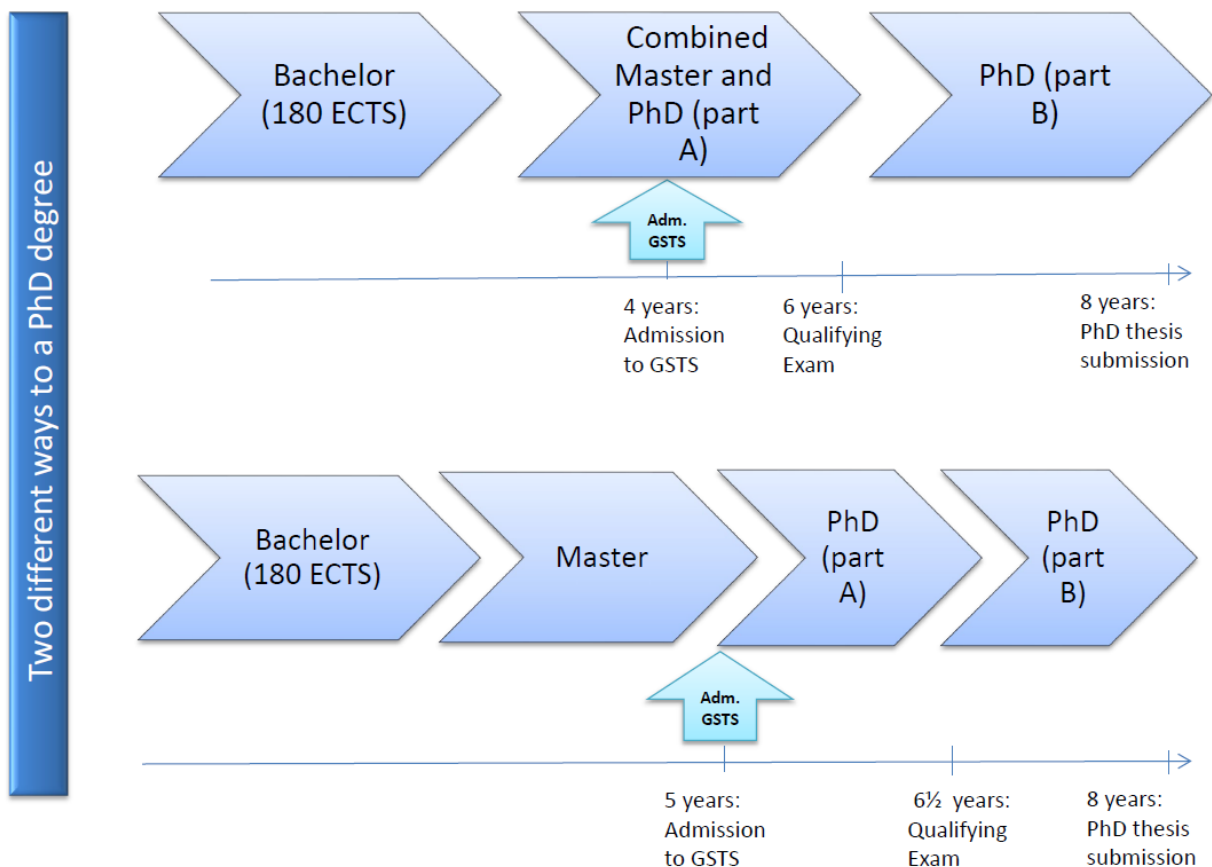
Two different ways to a PhD degree

Bachelor (180 ECTS)

Combined Master and PhD (part A)

PhD (part B)

Adm. GSTS

4 years: Admission to GSTS

6 years: Qualifying Exam

8 years: PhD thesis submission

Bachelor (180 ECTS)

Master

PhD (part A)

PhD (part B)

Adm. GSTS

5 years: Admission to GSTS

6½ years: Qualifying Exam

8 years: PhD thesis submission